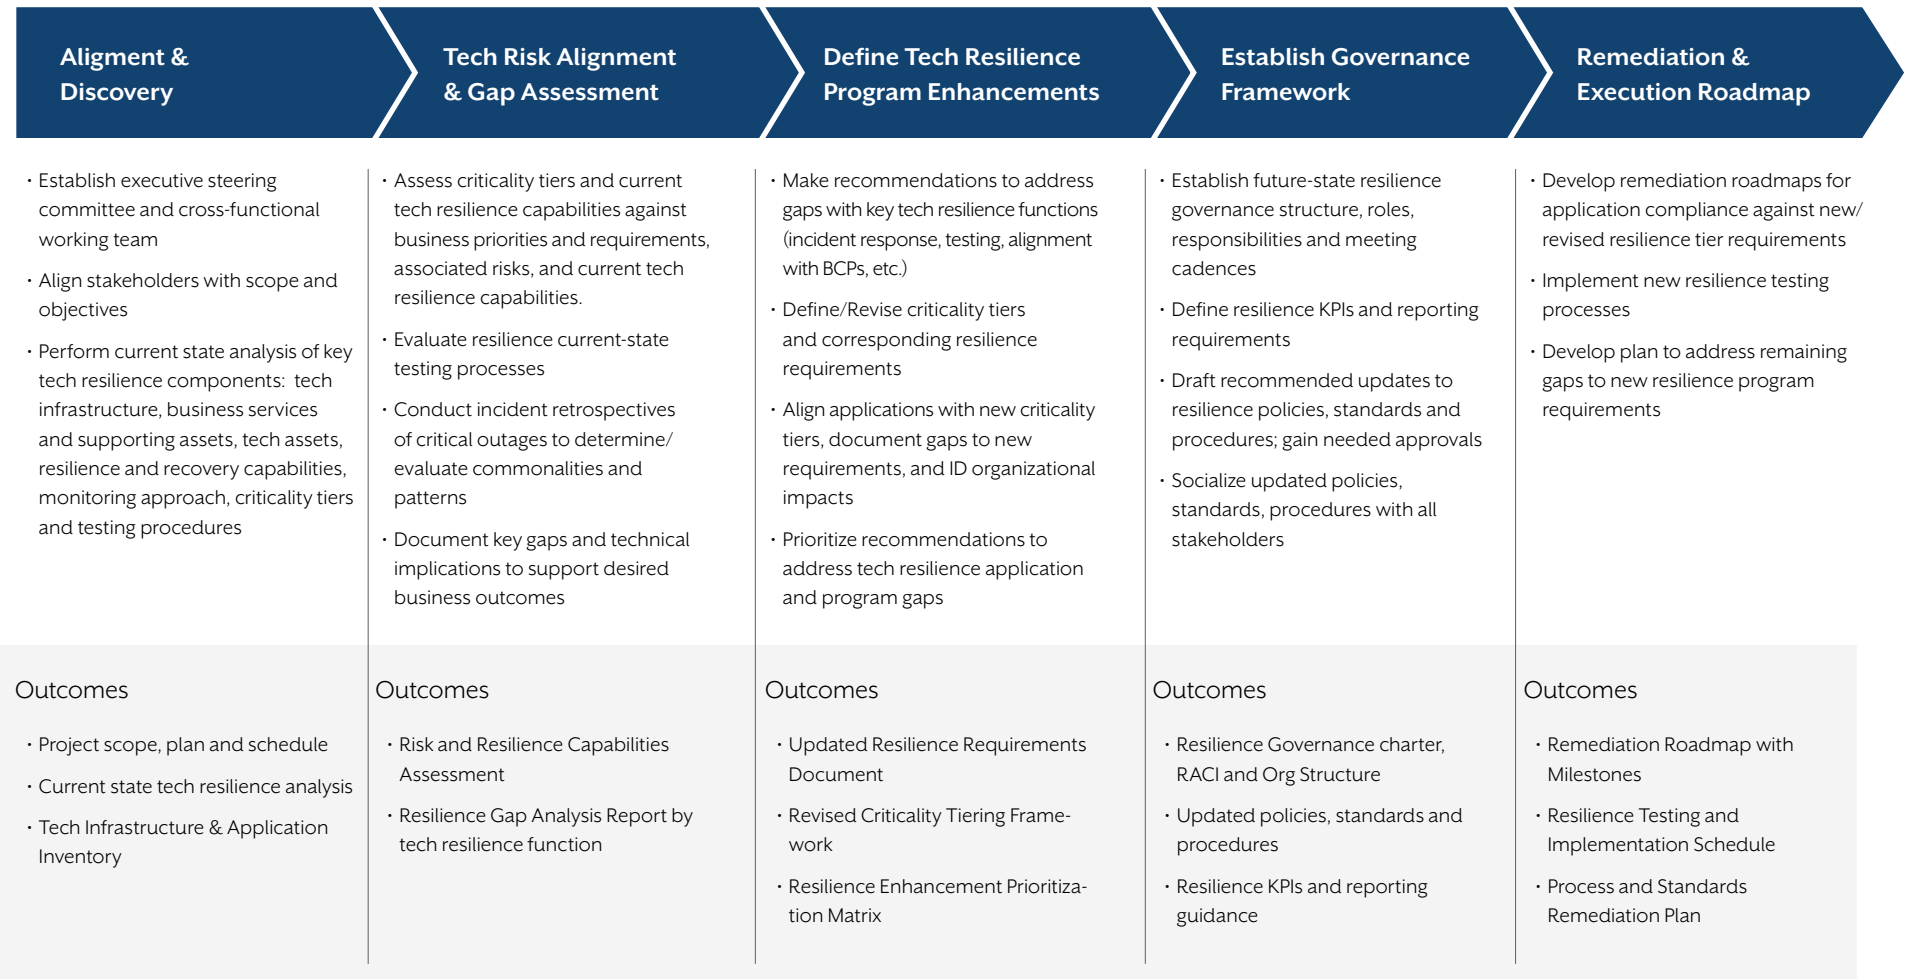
Aligment & Discovery

• Establish executive steering committee and cross-functional working team
• Align stakeholders with scope and objectives
• Perform current state analysis of key tech resilience components: tech infrastructure, business services and supporting assets, tech assets, resilience and recovery capabilities, monitoring approach, criticality tiers and testing procedures

Outcomes
• Project scope, plan and schedule
• Current state tech resilience analysis
• Tech Infrastructure & Application Inventory

Tech Risk Alignment & Gap Assessment

• Assess criticality tiers and current tech resilience capabilities against business priorities and requirements, associated risks, and current tech resilience capabilities.
• Evaluate resilience current-state testing processes
• Conduct incident retrospectives of critical outages to determine/ evaluate commonalities and patterns
• Document key gaps and technical implications to support desired business outcomes

Outcomes
• Risk and Resilience Capabilities Assessment
• Resilience Gap Analysis Report by tech resilience function

Define Tech Resilience Program Enhancements

• Make recommendations to address gaps with key tech resilience functions (incident response, testing, alignment with BCPs, etc.)
• Define/Revise criticality tiers and corresponding resilience requirements
• Align applications with new criticality tiers, document gaps to new requirements, and ID organizational impacts
• Prioritize recommendations to address tech resilience application and program gaps

Outcomes
• Updated Resilience Requirements Document
• Revised Criticality Tiering Framework
• Resilience Enhancement Prioritization Matrix

Establish Governance Framework

• Establish future-state resilience governance structure, roles, responsibilities and meeting cadences
• Define resilience KPIs and reporting requirements
• Draft recommended updates to resilience policies, standards and procedures; gain needed approvals
• Socialize updated policies, standards, procedures with all stakeholders

Outcomes
• Resilience Governance charter, RACI and Org Structure
• Updated policies, standards and procedures
• Resilience KPIs and reporting guidance

Remediation & Execution Roadmap

• Develop remediation roadmaps for application compliance against new/ revised resilience tier requirements
• Implement new resilience testing processes
• Develop plan to address remaining gaps to new resilience program requirements

Outcomes
• Remediation Roadmap with Milestones
• Resilience Testing and Implementation Schedule
• Process and Standards Remediation Plan